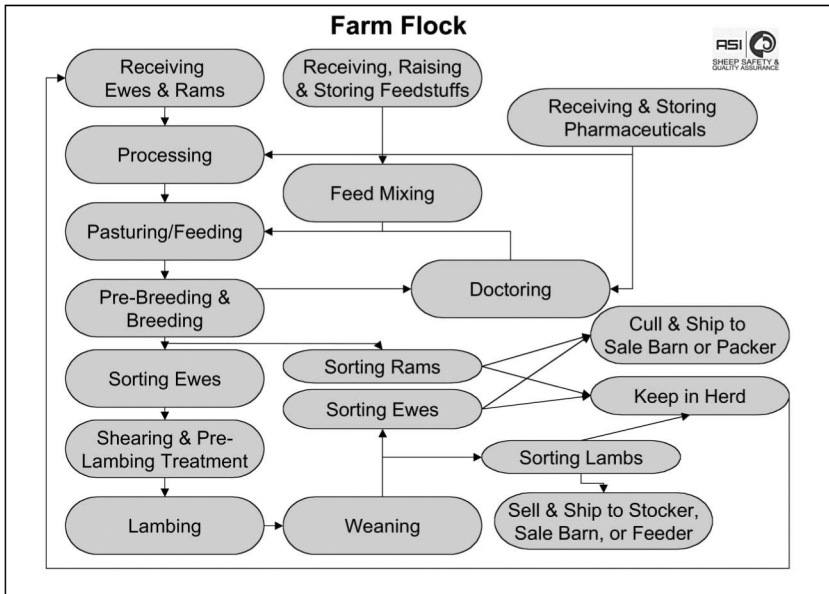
Farm Flock

ASI SHEEP SAFETY & QUALITY ASSURANCE

Receiving Ewes & Rams

Receiving, Raising & Storing Feedstuffs

Receiving & Storing Pharmaceuticals

Processing

Feed Mixing

Pasturing/Feeding

Doctoring

Pre-Breeding & Breeding

Cull & Ship to Sale Barn or Packer

Sorting Rams

Sorting Ewes

Sorting Ewes

Keep in Herd

Shearing & Pre-Lambing Treatment

Sorting Lambs

Sell & Ship to Stocker, Sale Barn, or Feeder

Lambing

Weaning